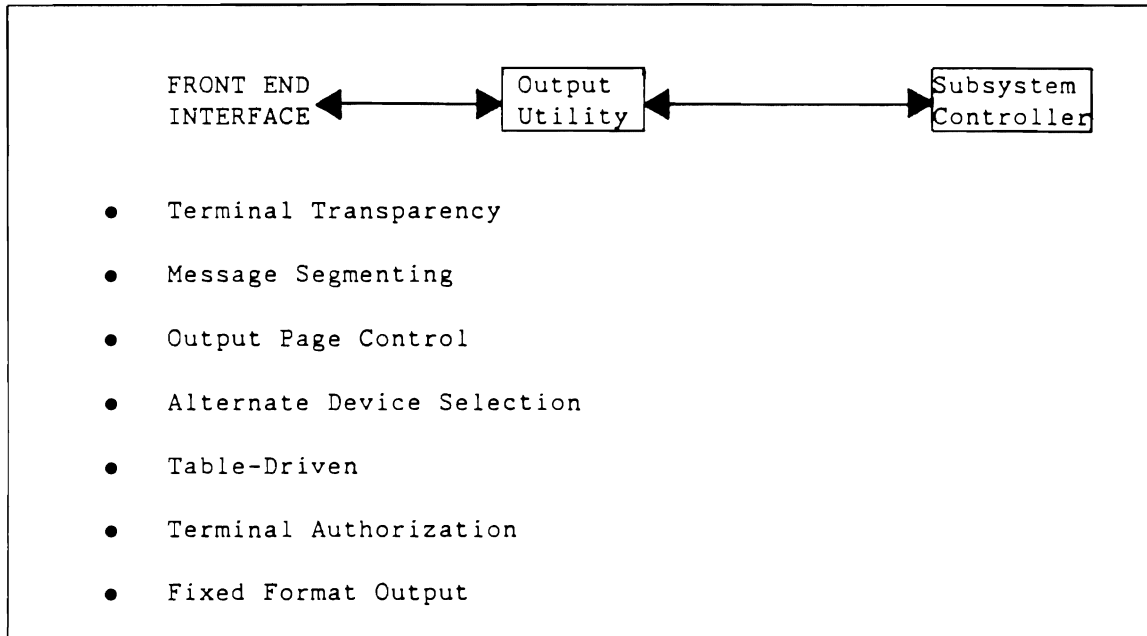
FRONT END INTERFACE

Output Utility

Subsystem Controller

- Terminal Transparency
- Message Segmenting
- Output Page Control
- Alternate Device Selection
- Table-Driven
- Terminal Authorization
- Fixed Format Output